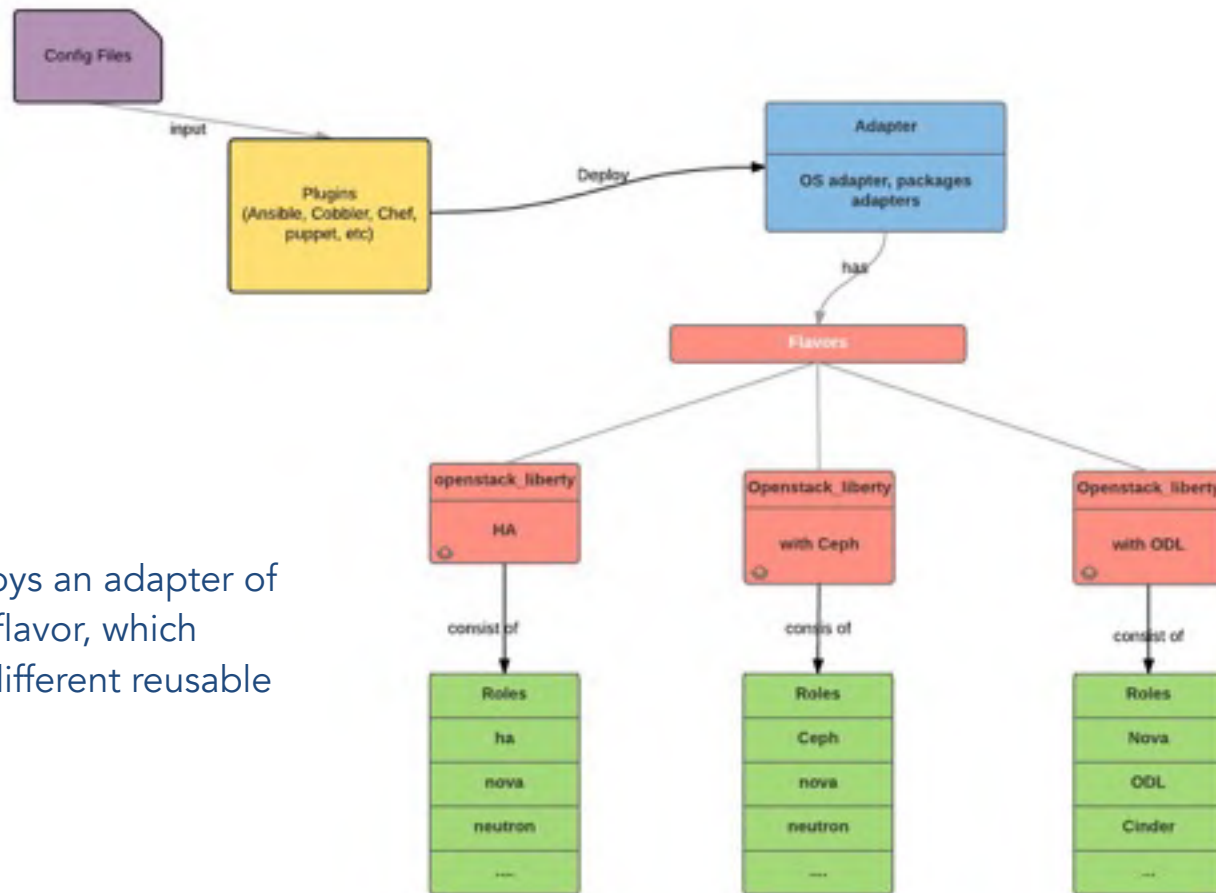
Config Files

input

Plugins (Ansible, Cobbler, Chef, puppet, etc)

Deploy

Adapter

OS adapter, packages adapters

has

Flavors

openstack_liberty

HA

Openstack_liberty

with Ceph

Openstack_liberty

with ODL

oys an adapter of flavor, which different reusable

consist of

consis of

consist of

Roles

ha

nova

neutron

....

Roles

Ceph

nova

neutron

....

Roles

Nova

ODL

Cinder

...